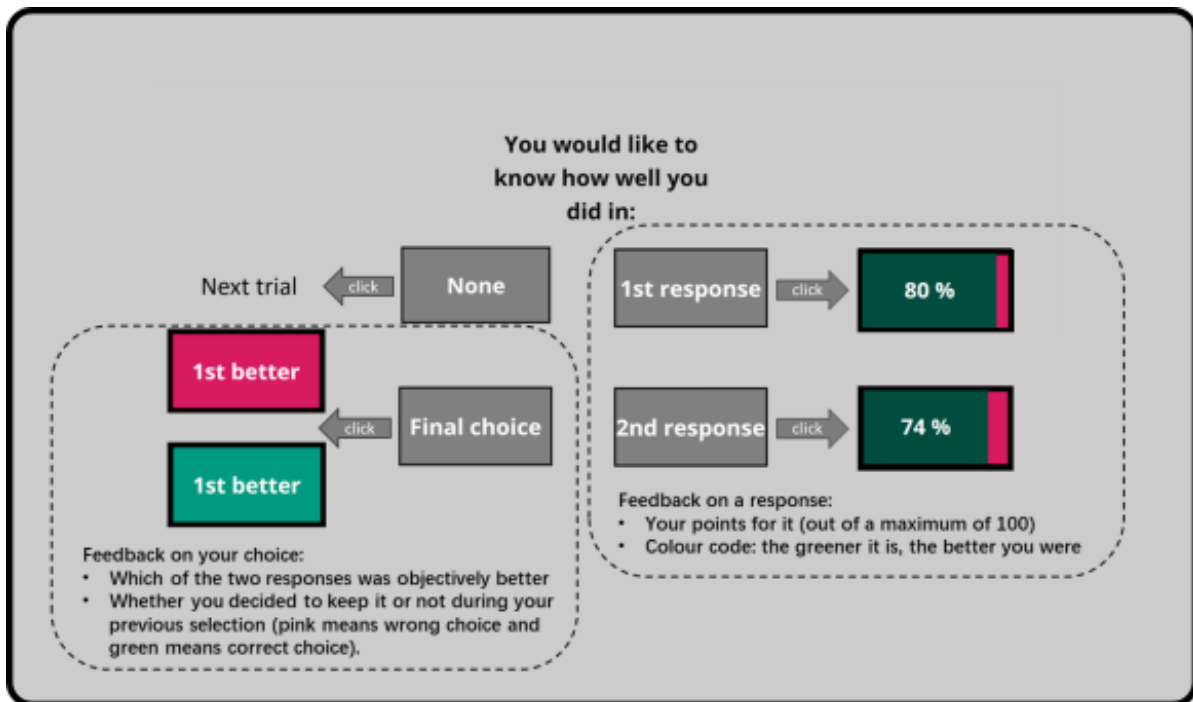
You would like to know how well you did in:

Next trial

click

None

1st response

click

80 %

1st better

click

Final choice

2nd response

click

74 %

1st better

Feedback on a response:
• Your points for it (out of a maximum of 100)
• Colour code: the greener it is, the better you were

Feedback on your choice:
• Which of the two responses was objectively better
• Whether you decided to keep it or not during your previous selection (pink means wrong choice and green means correct choice).